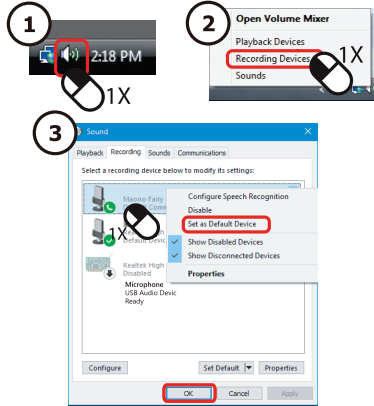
1
2:18 PM
1X

2
Open Volume Mixer
Playback Devices
Recording Devices
Sounds
1X

3
Sound
Playback Recording Sounds Communications
Select a recording device below to modify its settings:
Maono Fairy
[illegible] Comm
1X
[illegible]
Default Device
Configure Speech Recognition
Disable
Set as Default Device
Show Disabled Devices
Show Disconnected Devices
Properties
Realtek High
Disabled
Microphone
USB Audio Devic
Ready
Configure
Set Default
Properties
OK
Cancel
Apply